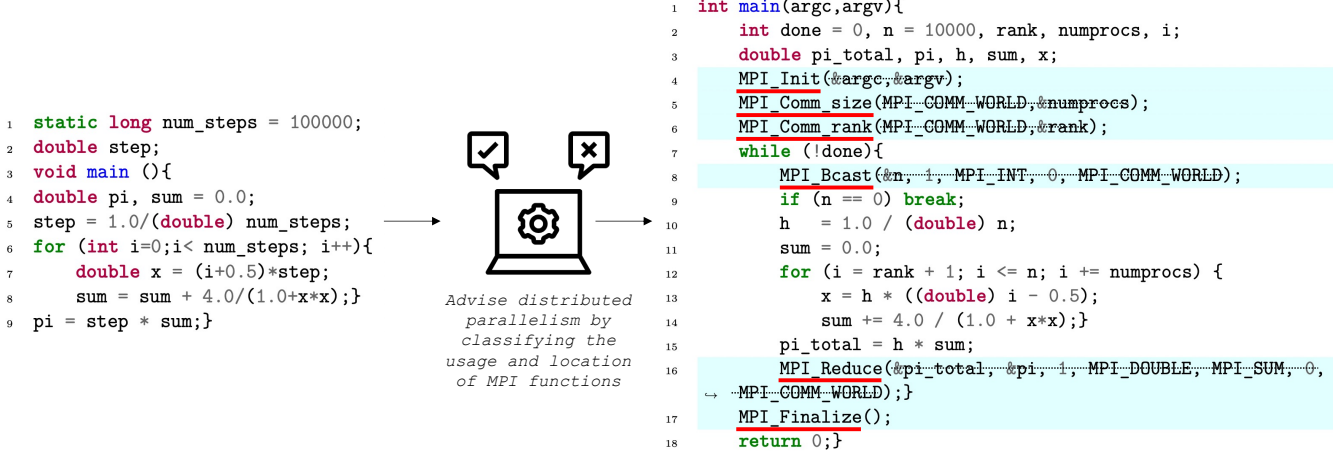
1 static long num_steps = 100000;
2 double step;
3 void main (){
4 double pi, sum = 0.0;
5 step = 1.0/(double) num_steps;
6 for (int i=0;i< num_steps; i++){
7     double x = (i+0.5)*step;
8     sum = sum + 4.0/(1.0+x*x);}
9 pi = step * sum;}

Advise distributed parallelism by classifying the usage and location of MPI functions

1 int main(argc,argv){
2     int done = 0, n = 10000, rank, numprocs, i;
3     double pi_total, pi, h, sum, x;
4     MPI_Init(&argc,&argv);
5     MPI_Comm_size(MPI_COMM_WORLD,&numprocs);
6     MPI_Comm_rank(MPI_COMM_WORLD,&rank);
7     while (!done){
8         MPI_Bcast(&n, 1, MPI_INT, 0, MPI_COMM_WORLD);
9         if (n == 0) break;
10        h   = 1.0 / (double) n;
11        sum = 0.0;
12        for (i = rank + 1; i <= n; i += numprocs) {
13            x = h * ((double) i - 0.5);
14            sum += 4.0 / (1.0 + x*x);}
15        pi_total = h * sum;
16        MPI_Reduce(&pi_total, &pi, 1, MPI_DOUBLE, MPI_SUM, 0,
↪    MPI_COMM_WORLD);}
17    MPI_Finalize();
18    return 0;}